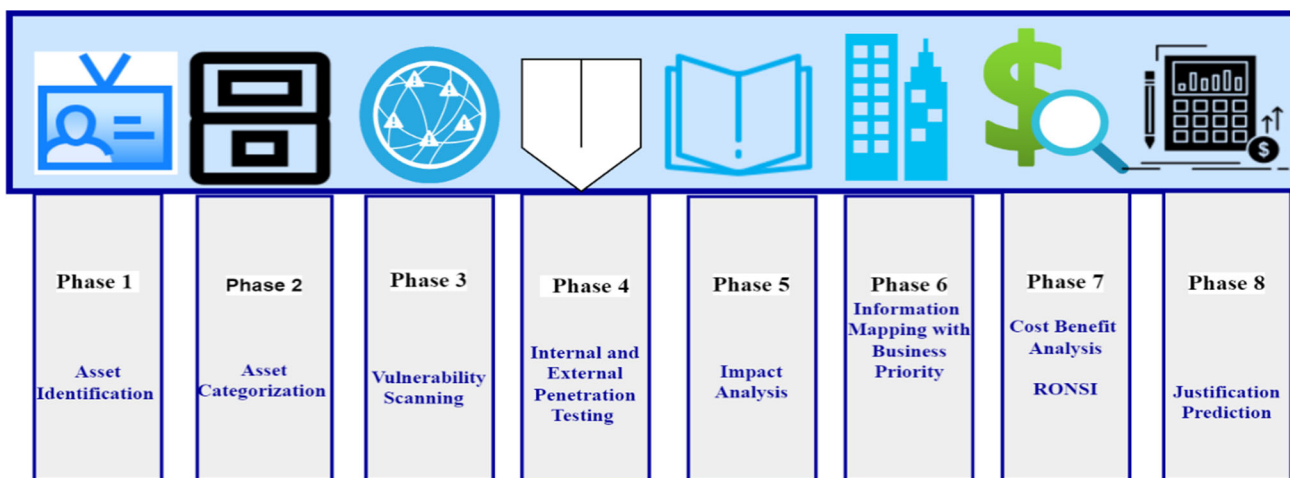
Phase 1

Asset Identification

Phase 2

Asset Categorization

Phase 3

Vulnerability Scanning

Phase 4

Internal and External Penetration Testing

Phase 5

Impact Analysis

Phase 6

Information Mapping with Business Priority

Phase 7

Cost Benefit Analysis

RONSI

Phase 8

Justification Prediction